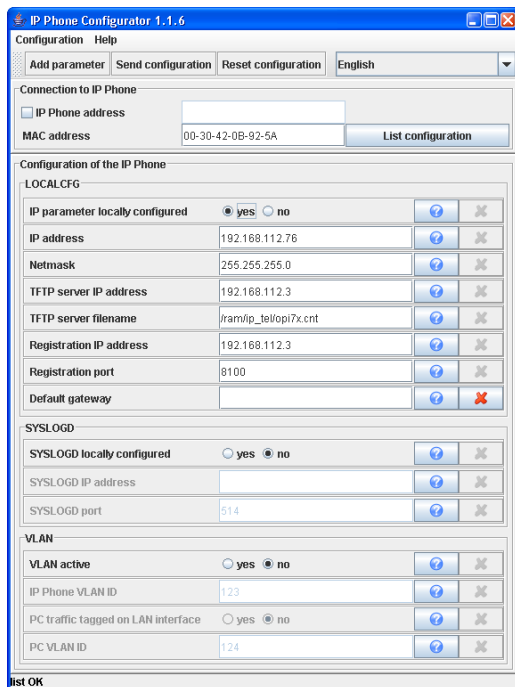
IP Phone Configurator 1.1.6

Configuration Help

Add parameter | Send configuration | Reset configuration | English

Connection to IP Phone

IP Phone address

MAC address 00-30-42-0B-92-5A List configuration

Configuration of the IP Phone

LOCALCFG

IP parameter locally configured yes no

IP address 192.168.112.76

Netmask 255.255.255.0

TFTP server IP address 192.168.112.3

TFTP server filename /ram/ip_tel/opi7x.cnt

Registration IP address 192.168.112.3

Registration port 8100

Default gateway

SYSLOGD

SYSLOGD locally configured yes no

SYSLOGD IP address

SYSLOGD port 514

VLAN

VLAN active yes no

IP Phone VLAN ID 123

PC traffic tagged on LAN interface yes no

PC VLAN ID 124

list OK